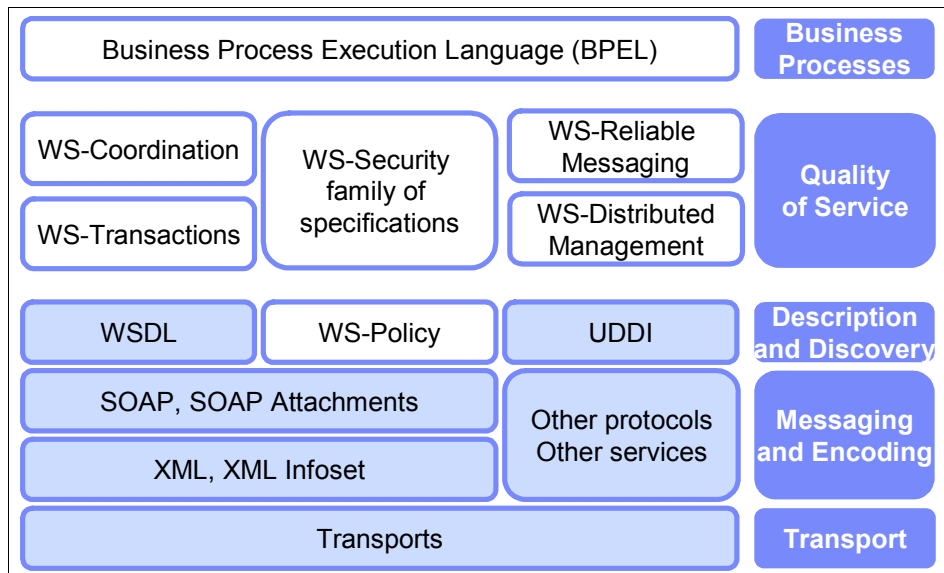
Business Process Execution Language (BPEL)

Business Processes

WS-Coordination

WS-Transactions

WS-Security family of specifications

WS-Reliable Messaging

WS-Distributed Management

Quality of Service

WSDL

WS-Policy

UDDI

Description and Discovery

SOAP, SOAP Attachments

XML, XML Infoset

Other protocols Other services

Messaging and Encoding

Transports

Transport